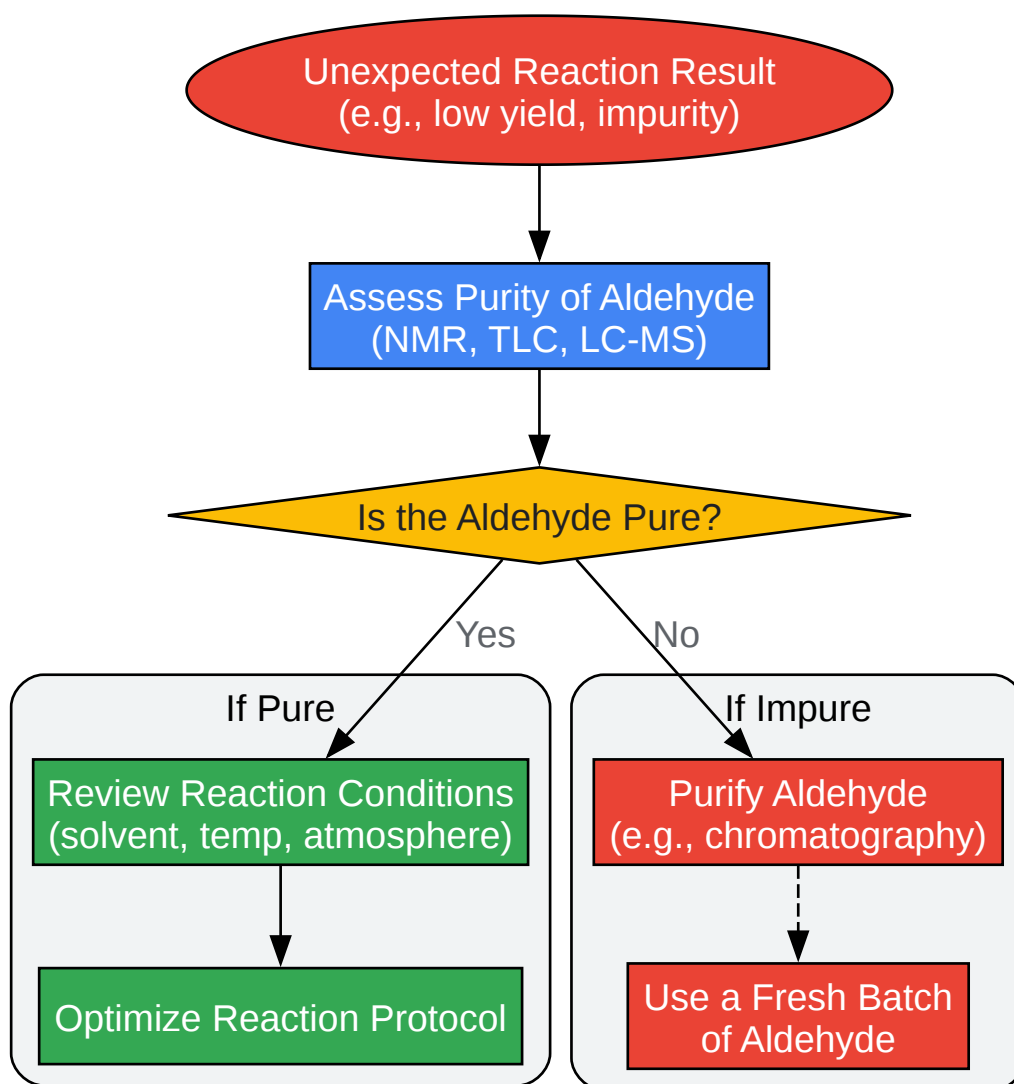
Unexpected Reaction Result
(e.g., low yield, impurity)

Assess Purity of Aldehyde
(NMR, TLC, LC-MS)

Is the Aldehyde Pure?

Yes

No

If Pure

Review Reaction Conditions
(solvent, temp, atmosphere)

Optimize Reaction Protocol

If Impure

Purify Aldehyde
(e.g., chromatography)

Use a Fresh Batch
of Aldehyde